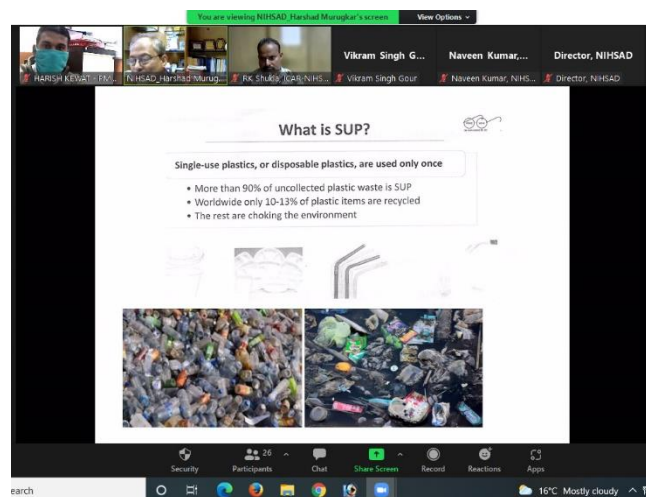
You are viewing NIHSAD_Harshad Murugkar's screen
View Options

HARISH KEWAT - FM...
NIHSAD_Harshad Murug...
RK Shukla (CAR-NIHS...
Vikram Singh G...
Vikram Singh Gour
Naveen Kumar,...
Naveen Kumar, NIHS...
Director, NIHSAD
Director, NIHSAD

What is SUP?

Single-use plastics, or disposable plastics, are used only once

• More than 90% of uncollected plastic waste is SUP
• Worldwide only 10-13% of plastic items are recycled
• The rest are choking the environment

Security
26
Participants
Chat
Share Screen
Record
Reactions
Apps

earch
16°C Mostly cloudy